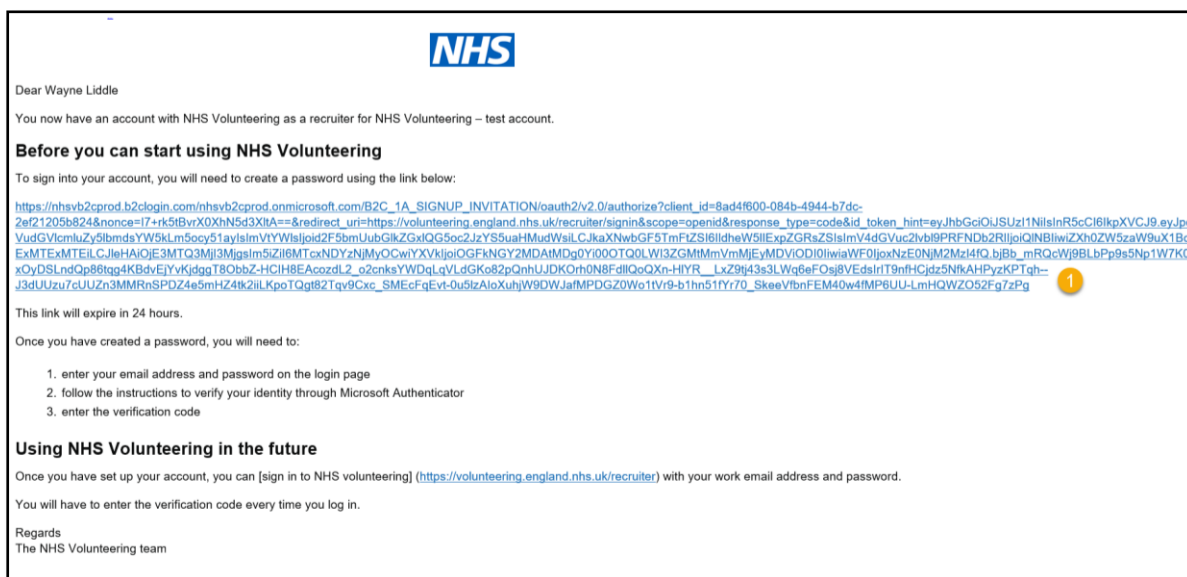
NHS

Dear Wayne Liddle

You now have an account with NHS Volunteering as a recruiter for NHS Volunteering – test account.

Before you can start using NHS Volunteering

To sign into your account, you will need to create a password using the link below:

https://nhsvb2cprod.b2clogin.com/nhsvb2cprod.onmicrosoft.com/B2C_1A_SIGNUP_INVITATION/oauth2/v2.0/authorize?client_id=8ad4f600-084b-4944-b7dc-2ef21205b824&nonce=l7+rk5tBvrX0XhN5d3XltA==&redirect_uri=https://volunteering.england.nhs.uk/recruiter/signin&scope=openid&response_type=code&id_token_hint=eyJhbGciOiJSUzI1NiIsInR5cCI6IkpXVCJ9.eyJp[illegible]VudGVlcmluZy5lbmdsYW5kLm5ocy51aylsImVtYWlsIjoid2F5bmUubGlkZGxlQG5oc2JzYS5uaHMudWsiLCJkaXNwbGF5TmFtZSI6IldheW5lIExpZGRsZSIsImV4dGVuc2lvbl9PRFNDb2RlIjoiQlNBIiwiZXh0ZW5zaW9uX1B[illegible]ExMTExMTEiLCJleHAiOjE3MTQ3MjI3MjgsIm5iZiI6MTcxNDYzNjMyOCwiYXVkIjoiOGFkNGY2MDAtMDg0Yi00OTQ0LWI3ZGMtMmVmMjEyMDViODI0IiwiaWF0IjoxNzE0NjM2MzI4fQ.bjBb_mRQcWj9BLbPp9s5Np1W7K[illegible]xOyDSLndQp86tqg4KBdvEjYvKjdggT8ObbZ-HClH8EAcozdL2_o2cnksYWDqLqVLdGKo82pQnhUJDKOrh0N8FdllQoQXn-HlYR__LxZ9tj43s3LWq6eFOsj8VEdsIrIT9nfHCjdz5NfkAHPyzKPTqh--J3dUUzu7cUUZn3MMRnSPDZ4e5mHZ4tk2iiLKpoTQgt82Tqv9Cxc_SMEcFqEvt-0u5lzAloXuhjW9DWJafMPDGZ0Wo1tVr9-b1hn51fYr70_SkeeVfbnFEM40w4fMP6UU-LmHQWZO52Fg7zPg

1

This link will expire in 24 hours.

Once you have created a password, you will need to:

1. enter your email address and password on the login page
2. follow the instructions to verify your identity through Microsoft Authenticator
3. enter the verification code

Using NHS Volunteering in the future

Once you have set up your account, you can [sign in to NHS volunteering] (https://volunteering.england.nhs.uk/recruiter) with your work email address and password.

You will have to enter the verification code every time you log in.

Regards
The NHS Volunteering team